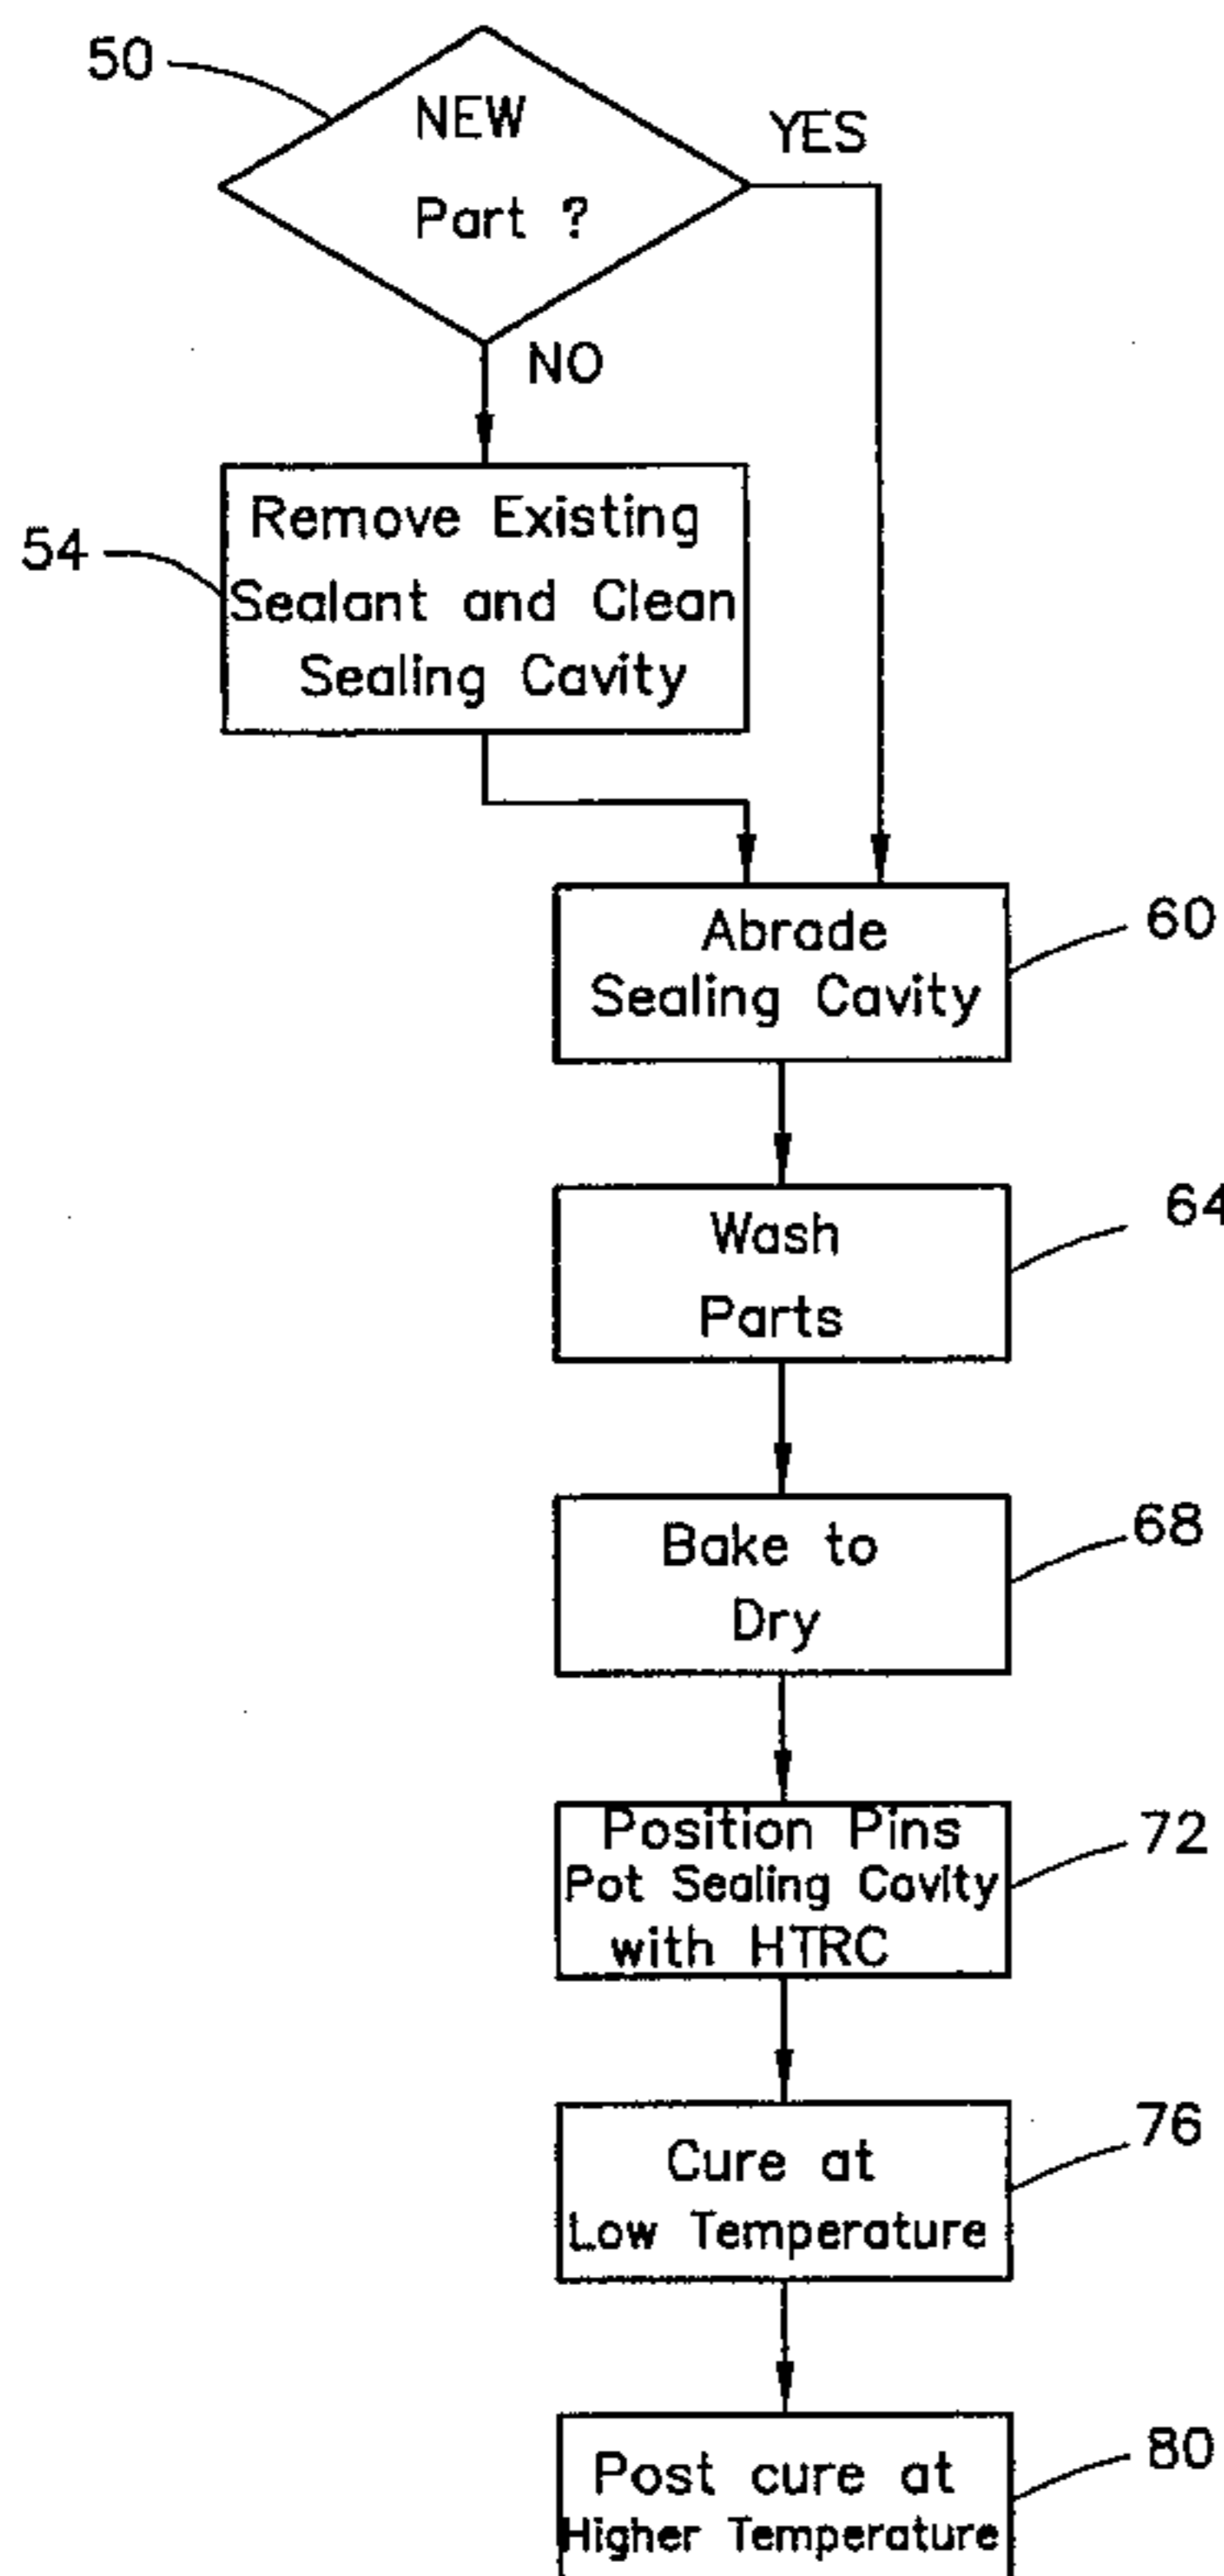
50

NEW Part ?

YES

NO

54

Remove Existing Sealant and Clean Sealing Cavity

Abrade Sealing Cavity

60

Wash Parts

64

Bake to Dry

68

Position Pins Pot Sealing Cavity with HTRC

72

Cure at Low Temperature

76

Post cure at Higher Temperature

80